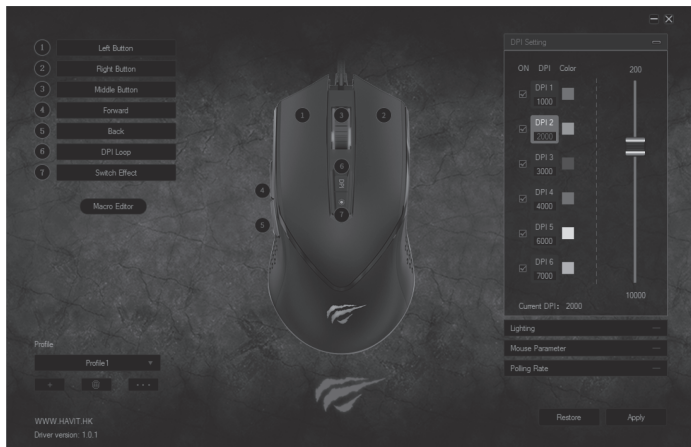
1 Left Button
2 Right Button
3 Middle Button
4 Forward
5 Back
6 DPI Loop
7 Switch Effect

Macro Editor

1 3 2
6
DPI
4
5
7

DPI Setting

ON DPI Color
DPI 1 1000
DPI 2 2000
DPI 3 3000
DPI 4 4000
DPI 5 6000
DPI 6 7000

200
10000

Current DPI: 2000

Lighting
Mouse Parameter
Polling Rate

Profile
Profile1
+ ...

WWW.HAVIT.HK
Driver version: 1.0.1

Restore
Apply